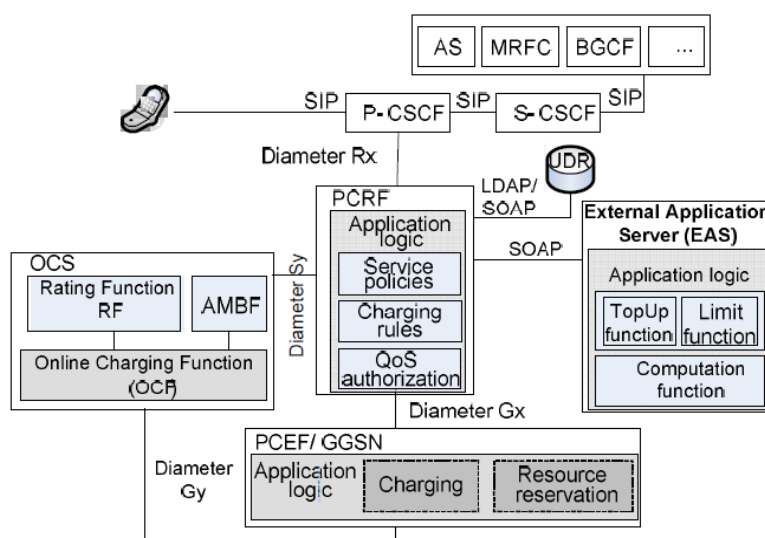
AS
MRFC
BGCF
...
SIP
P-CSCF
SIP
S-CSCF
SIP
Diameter Rx
UDR
LDAP/ SOAP
PCRF
Application logic
Service policies
Charging rules
QoS authorization
External Application Server (EAS)
SOAP
Application logic
TopUp function
Limit function
Computation function
OCS
Rating Function RF
AMBF
Online Charging Function (OCF)
Diameter Sy
Diameter Gx
PCEF/ GGSN
Application logic
Charging
Resource reservation
Diameter Gy